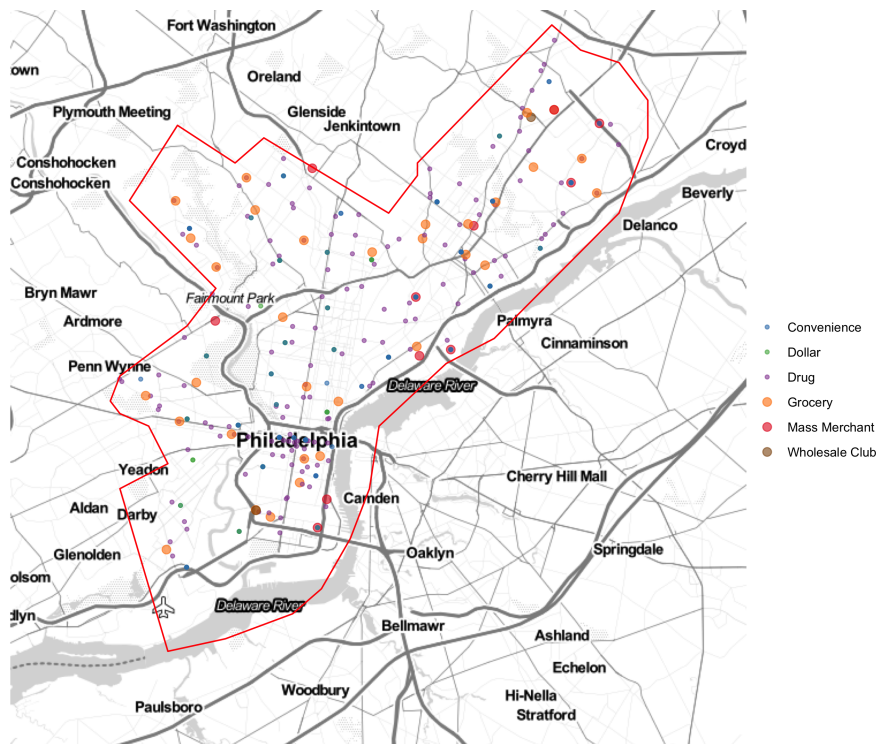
Fort Washington
own
Oreland
Plymouth Meeting
Glenside
Jenkintown
Conshohocken
Conshohocken
Croyd
Beverly
Delanco
Bryn Mawr
Fairmount Park
Ardmore
Palmyra
Cinnaminson
Penn Wynne
Delaware River
Philadelphia
Yeadon
Cherry Hill Mall
Aldan
Darby
Camden
Glenolden
Oaklyn
Springdale
olsom
dlyn
Delaware River
Bellmawr
Ashland
Echelon
Woodbury
Hi-Nella
Paulsboro
Stratford

Convenience
Dollar
Drug
Grocery
Mass Merchant
Wholesale Club